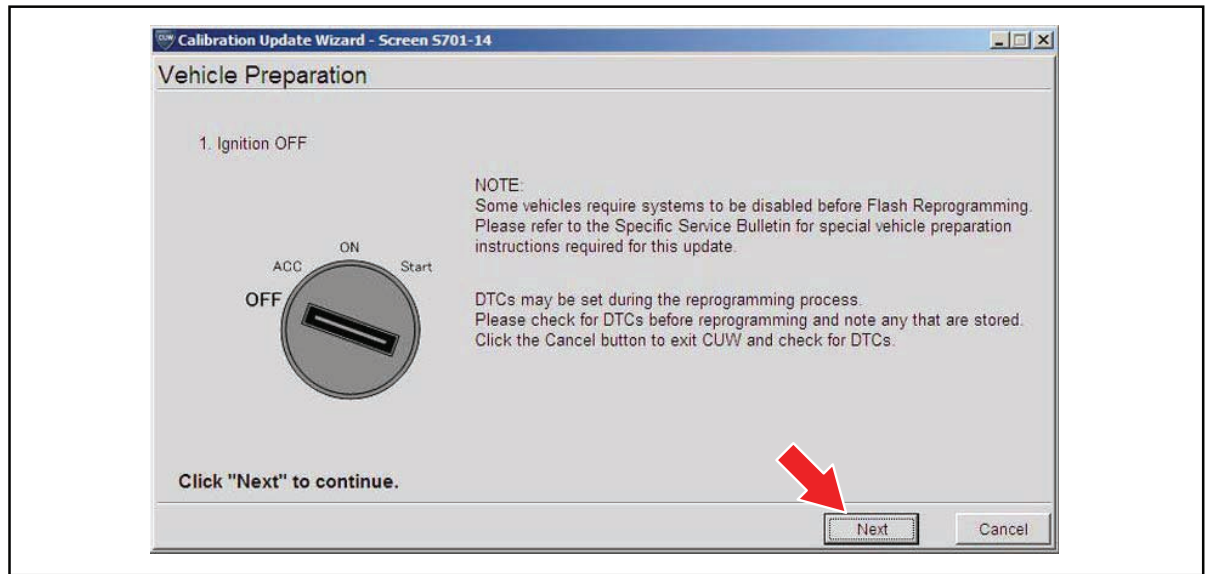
CUW Calibration Update Wizard - Screen S701-14

Vehicle Preparation

1. Ignition OFF

ON
ACC
Start
OFF

NOTE:
Some vehicles require systems to be disabled before Flash Reprogramming.
Please refer to the Specific Service Bulletin for special vehicle preparation instructions required for this update.

DTCs may be set during the reprogramming process.
Please check for DTCs before reprogramming and note any that are stored.
Click the Cancel button to exit CUW and check for DTCs.

Click "Next" to continue.

Next
Cancel